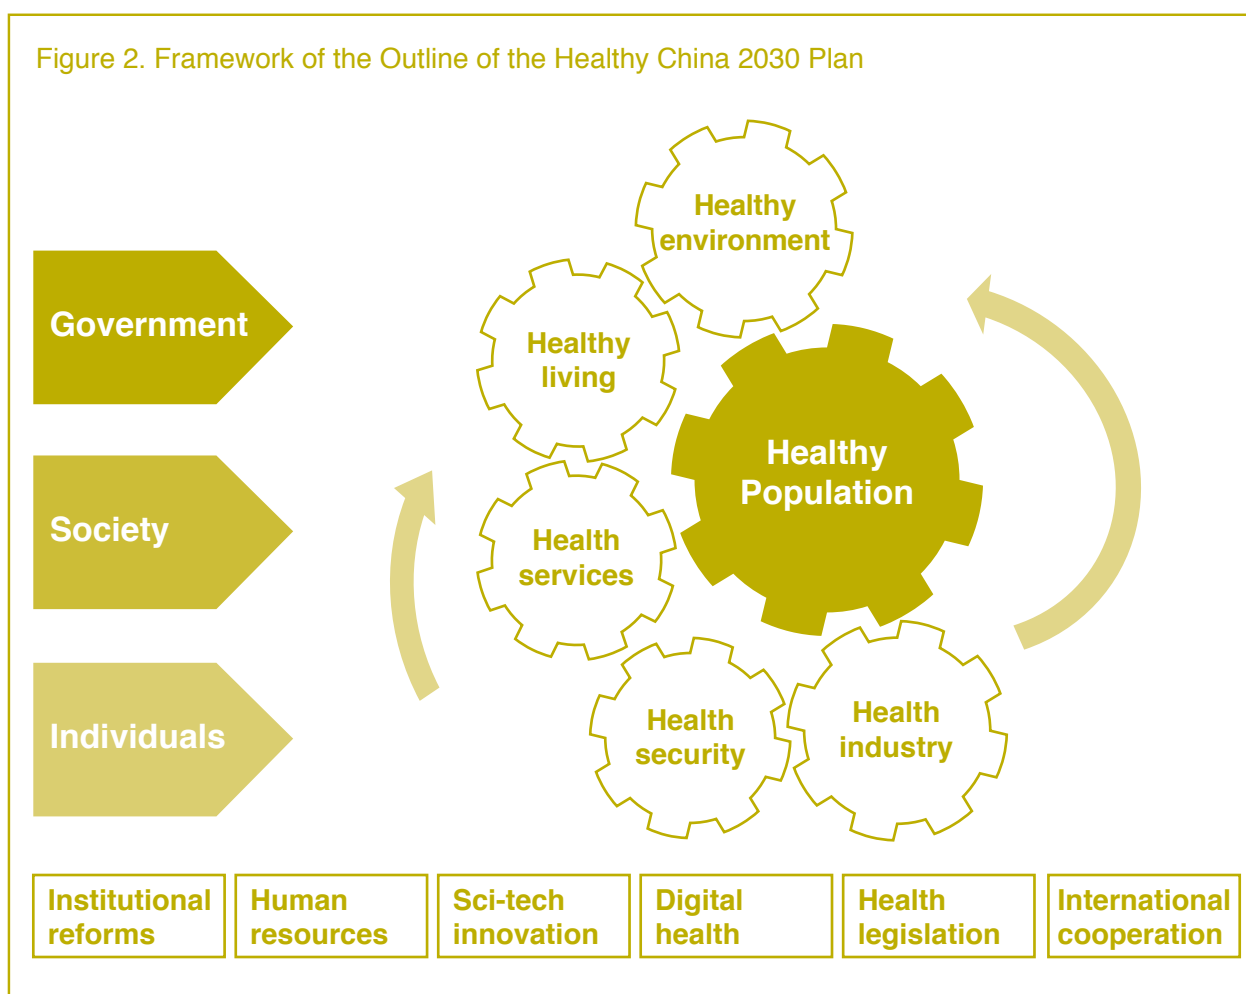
Figure 2. Framework of the Outline of the Healthy China 2030 Plan

Government

Society

Individuals

Healthy environment

Healthy living

Healthy Population

Health services

Health security

Health industry

Institutional reforms

Human resources

Sci-tech innovation

Digital health

Health legislation

International cooperation